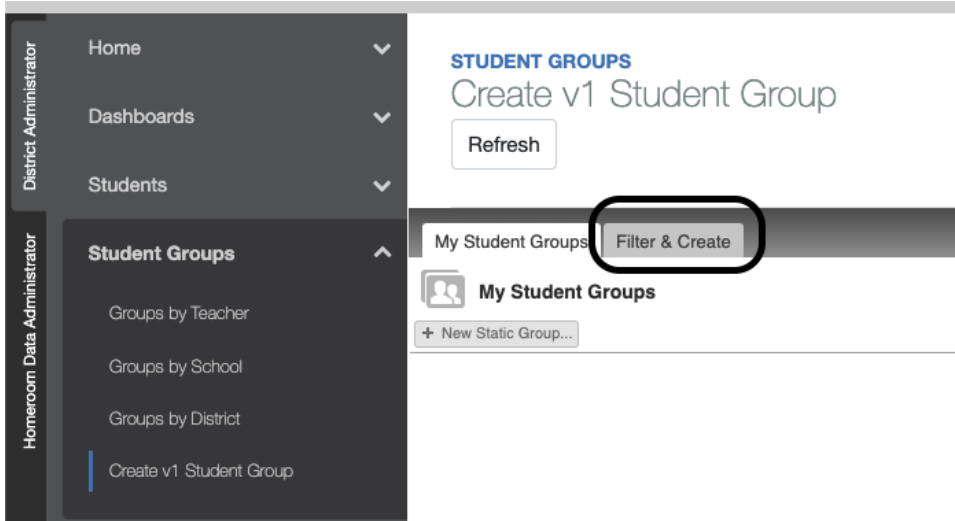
District Administrator

Homeroom Data Administrator

Home

Dashboards

Students

Student Groups

Groups by Teacher

Groups by School

Groups by District

Create v1 Student Group

STUDENT GROUPS

Create v1 Student Group

Refresh

My Student Groups

Filter & Create

My Student Groups

+ New Static Group...